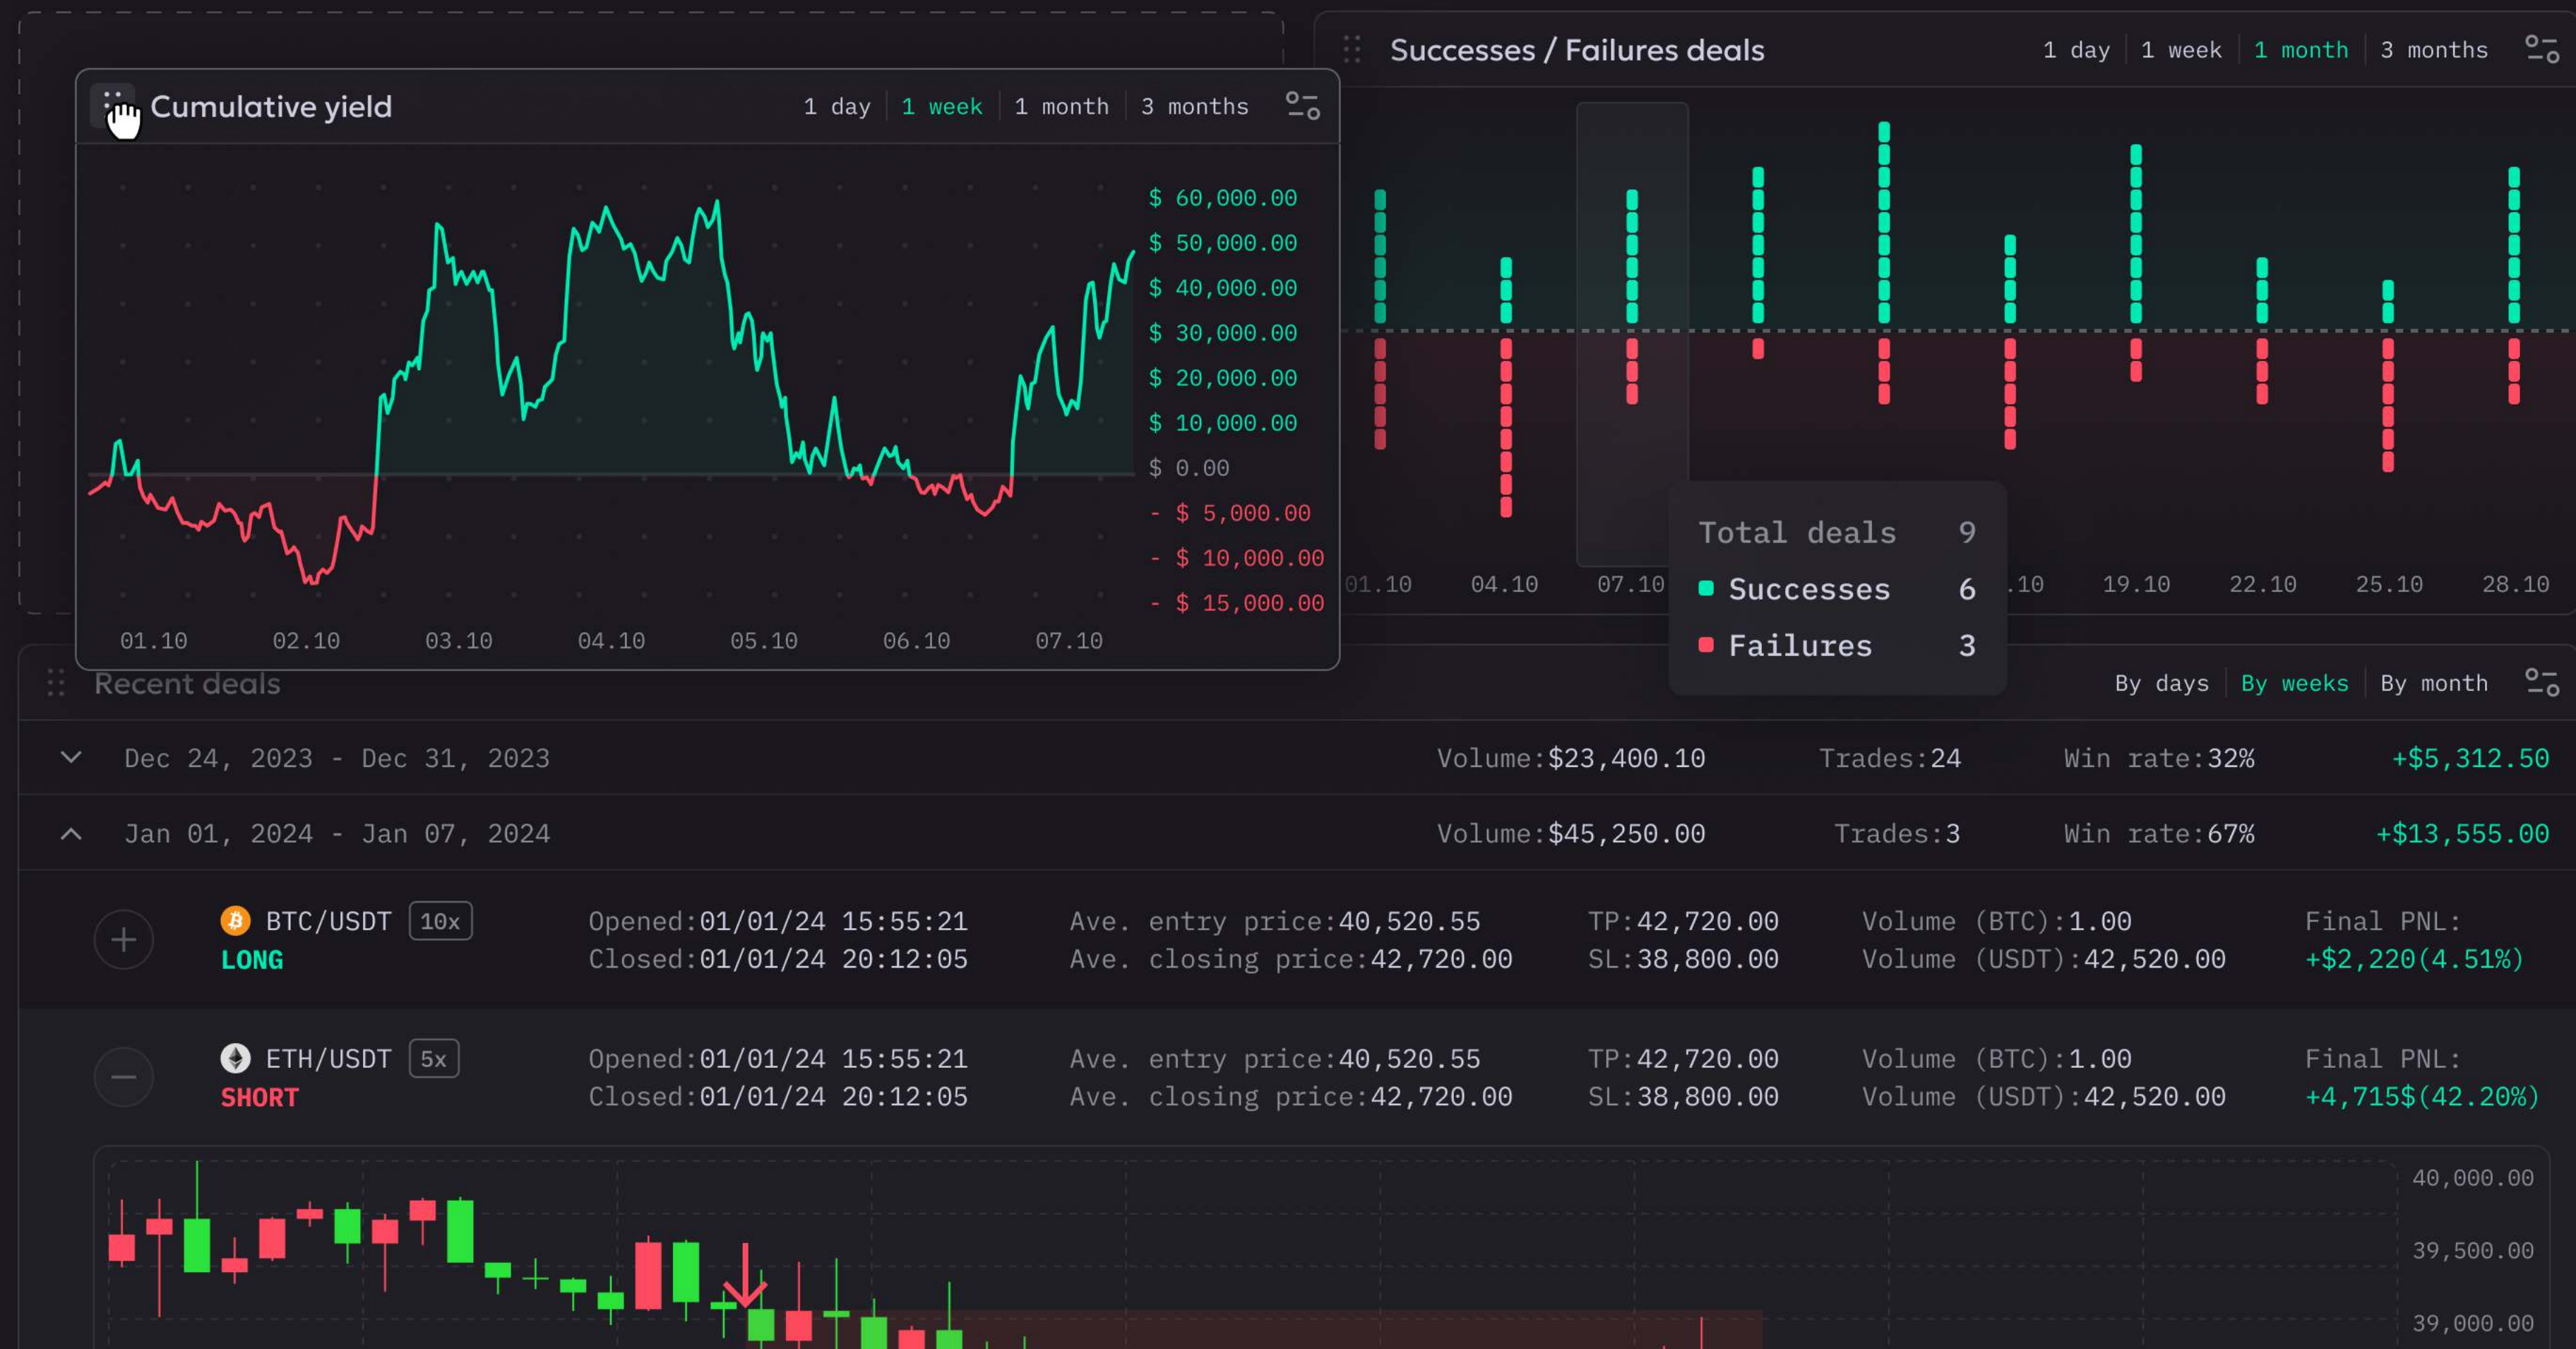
Cumulative yield

1 day | 1 week | 1 month | 3 months

$ 60,000.00
$ 50,000.00
$ 40,000.00
$ 30,000.00
$ 20,000.00
$ 10,000.00
$ 0.00
- $ 5,000.00
- $ 10,000.00
- $ 15,000.00

01.10 02.10 03.10 04.10 05.10 06.10 07.10

Successes / Failures deals

1 day | 1 week | 1 month | 3 months

01.10 04.10 07.10 .10 19.10 22.10 25.10 28.10

Total deals 9
Successes 6
Failures 3

Recent deals

By days | By weeks | By month

Dec 24, 2023 - Dec 31, 2023 Volume:$23,400.10 Trades:24 Win rate:32% +$5,312.50

Jan 01, 2024 - Jan 07, 2024 Volume:$45,250.00 Trades:3 Win rate:67% +$13,555.00

BTC/USDT 10x
LONG
Opened:01/01/24 15:55:21
Closed:01/01/24 20:12:05
Ave. entry price:40,520.55
Ave. closing price:42,720.00
TP:42,720.00
SL:38,800.00
Volume (BTC):1.00
Volume (USDT):42,520.00
Final PNL:
+$2,220(4.51%)

ETH/USDT 5x
SHORT
Opened:01/01/24 15:55:21
Closed:01/01/24 20:12:05
Ave. entry price:40,520.55
Ave. closing price:42,720.00
TP:42,720.00
SL:38,800.00
Volume (BTC):1.00
Volume (USDT):42,520.00
Final PNL:
+4,715$(42.20%)

40,000.00
39,500.00
39,000.00